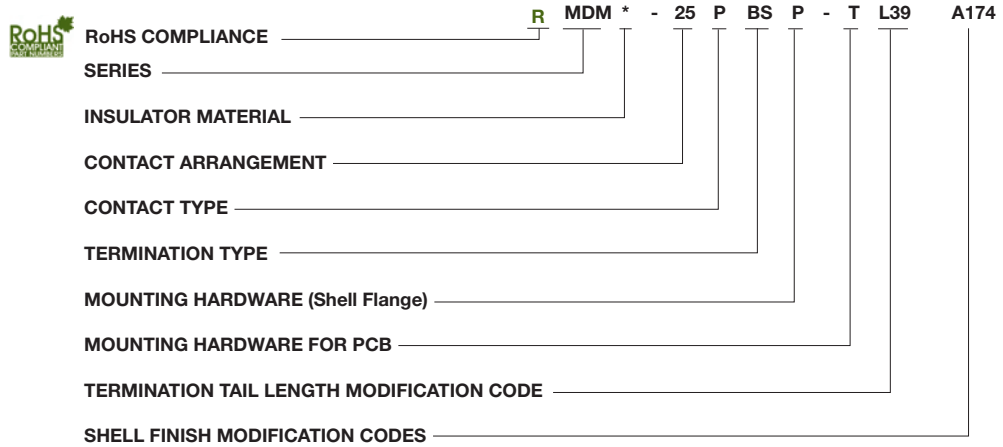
RoHS COMPLIANT PART NUMBERS

R MDM * - 25 P BS P - T L39 A174

RoHS COMPLIANCE

SERIES

INSULATOR MATERIAL

CONTACT ARRANGEMENT

CONTACT TYPE

TERMINATION TYPE

MOUNTING HARDWARE (Shell Flange)

MOUNTING HARDWARE FOR PCB

TERMINATION TAIL LENGTH MODIFICATION CODE

SHELL FINISH MODIFICATION CODES